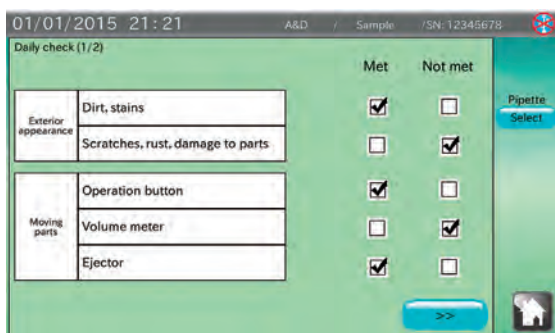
01/01/2015 21:21 A&D / Sample /SN:12345678

Daily check (1/2)

Met Not met

| | | Met | Not met |
|---|---|---|---|
| Exterior appearance | Dirt, stains | ☑ | ☐ |
| | Scratches, rust, damage to parts | ☐ | ☑ |
| Moving parts | Operation button | ☑ | ☐ |
| | Volume meter | ☐ | ☑ |
| | Ejector | ☑ | ☐ |

Pipette
Select

>>